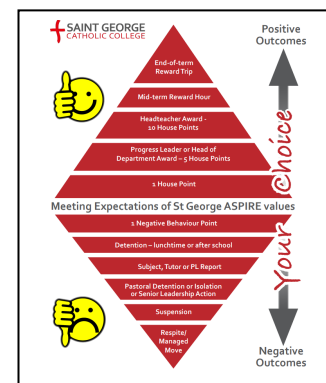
SAINT GEORGE
CATHOLIC COLLEGE

Positive Outcomes

End-of-term Reward Trip

Mid-term Reward Hour

Headteacher Award – 10 House Points

Progress Leader or Head of Department Award – 5 House Points

1 House Point

Meeting Expectations of St George ASPIRE values

1 Negative Behaviour Point

Detention – lunchtime or after school

Subject, Tutor or PL Report

Pastoral Detention or Isolation or Senior Leadership Action

Suspension

Respite/ Managed Move

Negative Outcomes

Your Choice